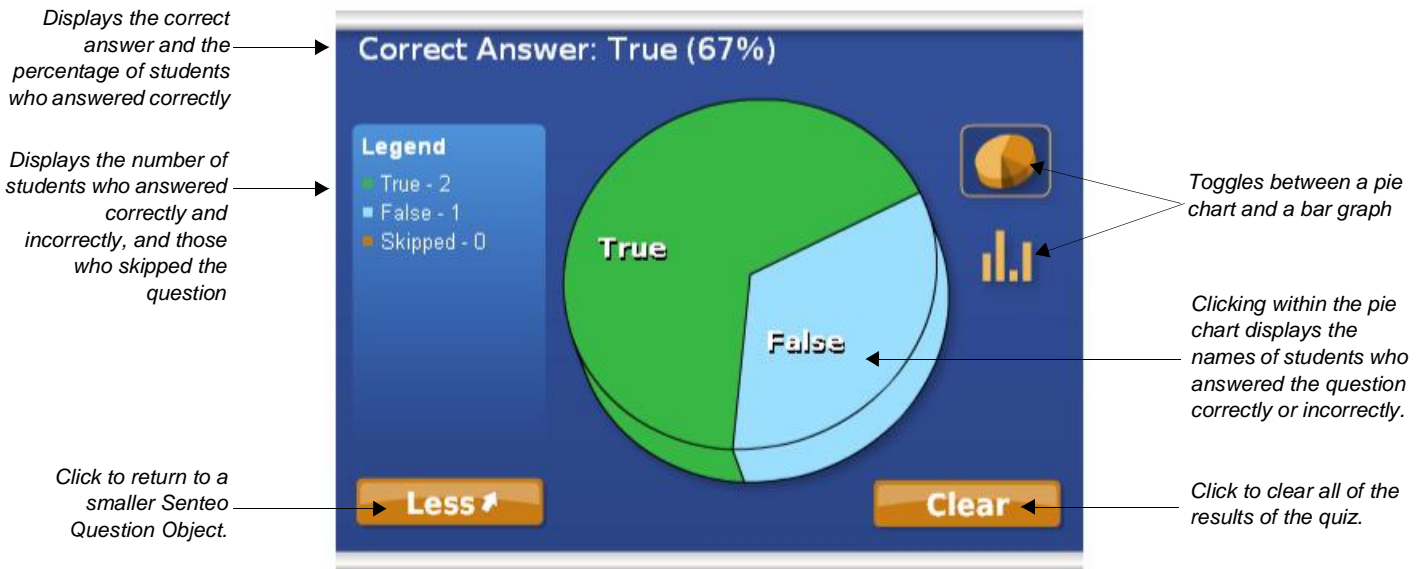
Displays the correct answer and the percentage of students who answered correctly

Correct Answer: True (67%)

Displays the number of students who answered correctly and incorrectly, and those who skipped the question

Legend
True - 2
False - 1
Skipped - 0

True

False

Toggles between a pie chart and a bar graph

Clicking within the pie chart displays the names of students who answered the question correctly or incorrectly.

Click to return to a smaller Senteo Question Object.

Less

Clear

Click to clear all of the results of the quiz.